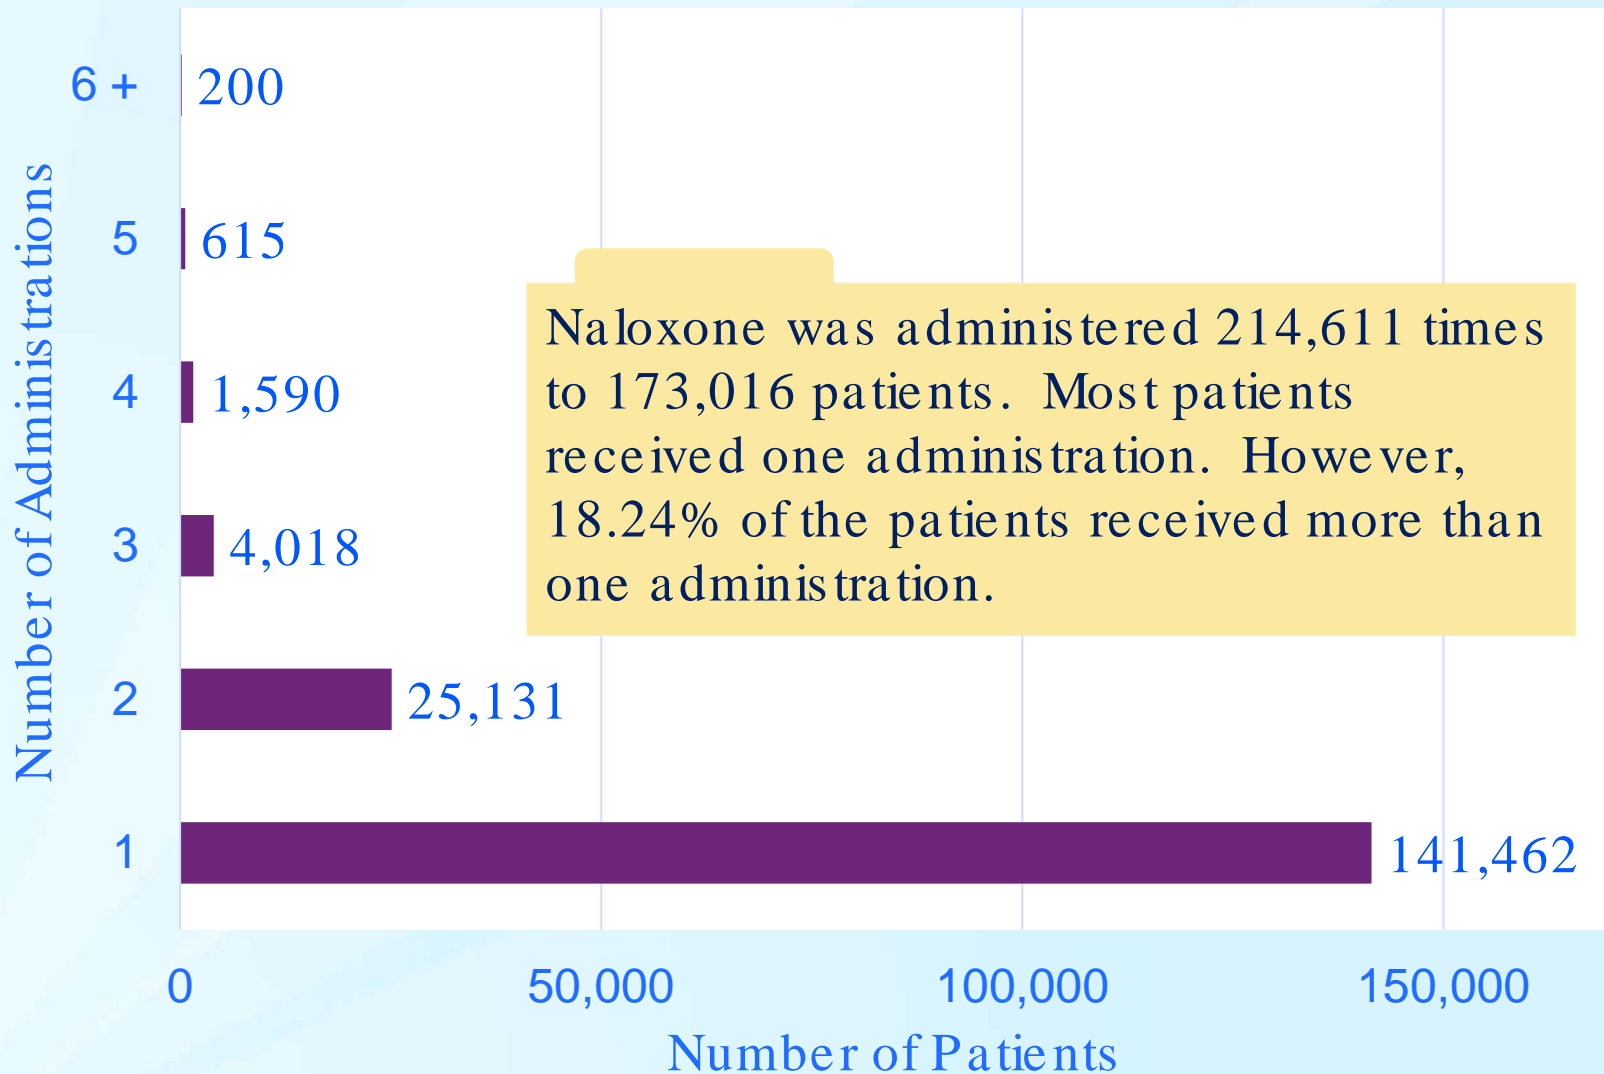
Number of Administrations

6 + 200

5 615

4 1,590

3 4,018

2 25,131

1 141,462

Naloxone was administered 214,611 times to 173,016 patients. Most patients received one administration. However, 18.24% of the patients received more than one administration.

0 50,000 100,000 150,000

Number of Patients